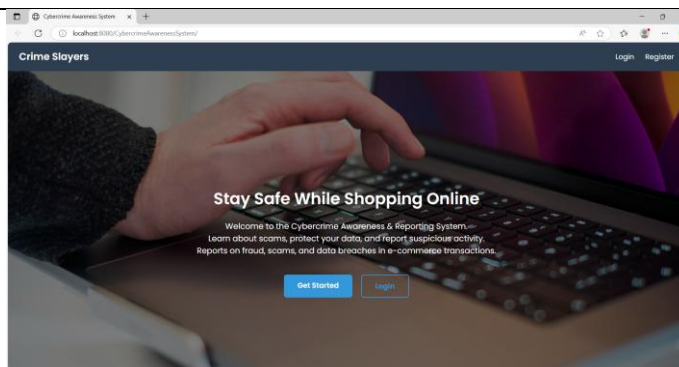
Cybercrime Awareness System

localhost:8080/CybercrimeAwarenessSystem/

Crime Slayers

Login Register

Stay Safe While Shopping Online

Welcome to the Cybercrime Awareness & Reporting System. Learn about scams, protect your data, and report suspicious activity. Reports on fraud, scams, and data breaches in e-commerce transactions.

Get Started

Login